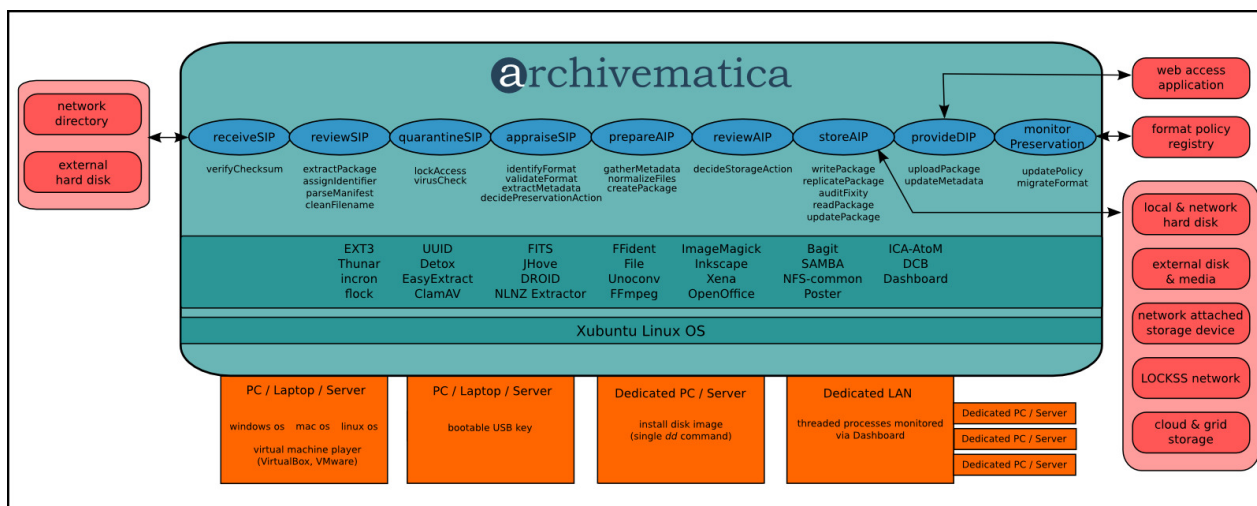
network directory

external hard disk

archivematica

receiveSIP

verifyChecksum

reviewSIP

extractPackage
assignIdentifier
parseManifest
cleanFilename

quarantineSIP

lockAccess
virusCheck

appraiseSIP

identifyFormat
validateFormat
extractMetadata
decidePreservationAction

prepareAIP

gatherMetadata
normalizeFiles
createPackage

reviewAIP

decideStorageAction

storeAIP

writePackage
replicatePackage
auditFixity
readPackage
updatePackage

provideDIP

uploadPackage
updateMetadata

monitor Preservation

updatePolicy
migrateFormat

web access application

format policy registry

EXT3
Thunar
incron
flock

UUID
Detox
EasyExtract
ClamAV

FITS
JHove
DROID
NLNZ Extractor

FFident
File
Unoconv
FFmpeg

ImageMagick
Inkscape
Xena
OpenOffice

Bagit
SAMBA
NFS-common
Poster

ICA-AtoM
DCB
Dashboard

Xubuntu Linux OS

local & network hard disk

external disk & media

network attached storage device

LOCKSS network

cloud & grid storage

PC / Laptop / Server

windows os mac os linux os

virtual machine player (VirtualBox, VMware)

PC / Laptop / Server

bootable USB key

Dedicated PC / Server

install disk image (single dd command)

Dedicated LAN

threaded processes monitored via Dashboard

Dedicated PC / Server

Dedicated PC / Server

Dedicated PC / Server